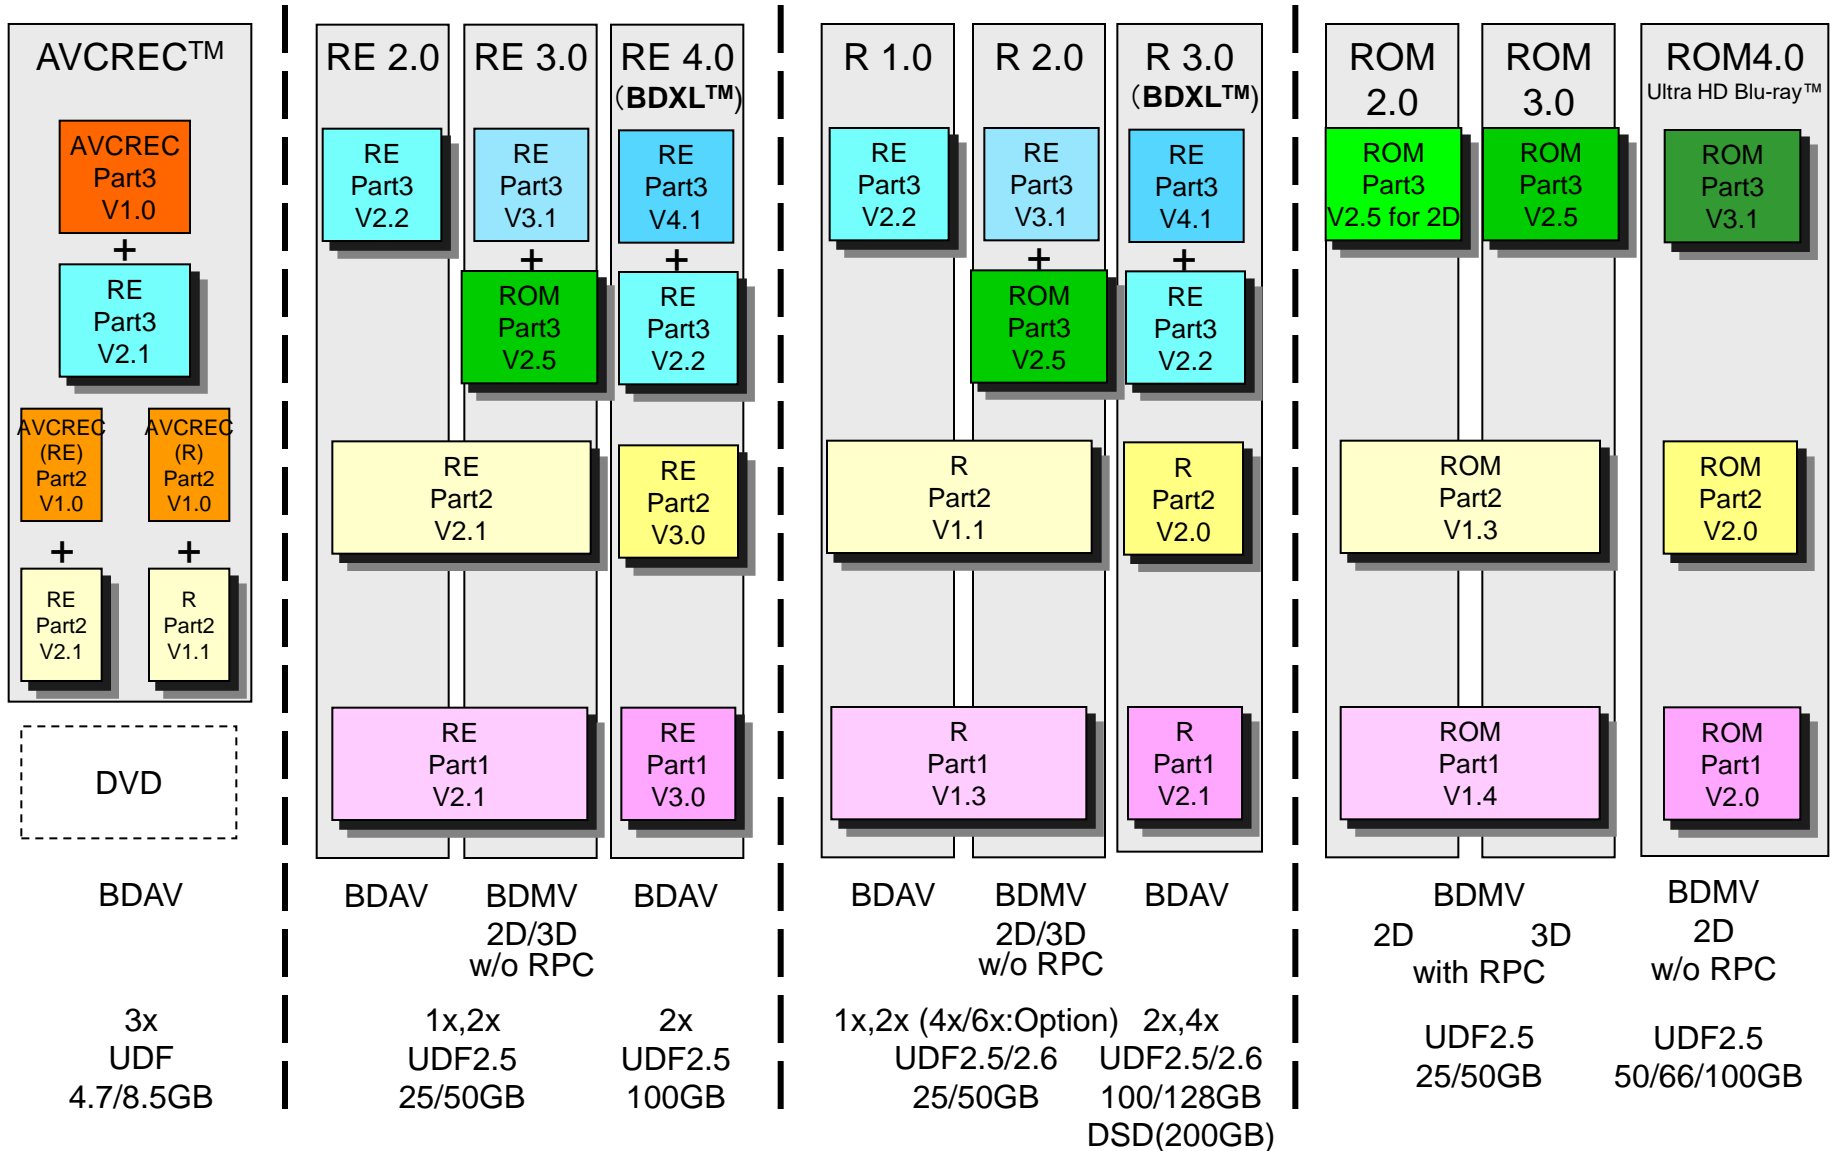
AVCREC™

AVCREC Part3 V1.0
+
RE Part3 V2.1

AVCREC (RE) Part2 V1.0
+
RE Part2 V2.1

AVCREC (R) Part2 V1.0
+
R Part2 V1.1

DVD

BDAV

3x
UDF
4.7/8.5GB

RE 2.0

RE Part3 V2.2

RE Part2 V2.1

RE Part1 V2.1

RE 3.0

RE Part3 V3.1
+
ROM Part3 V2.5

RE 4.0 (BDXL™)

RE Part3 V4.1
+
RE Part3 V2.2

RE Part2 V3.0

RE Part1 V3.0

BDAV

BDMV
2D/3D
w/o RPC

BDAV

1x,2x
UDF2.5
25/50GB

2x
UDF2.5
100GB

R 1.0

RE Part3 V2.2

R 2.0

RE Part3 V3.1
+
ROM Part3 V2.5

R Part2 V1.1

R Part1 V1.3

R 3.0 (BDXL™)

RE Part3 V4.1
+
RE Part3 V2.2

R Part2 V2.0

R Part1 V2.1

BDAV

BDMV
2D/3D
w/o RPC

BDAV

1x,2x (4x/6x:Option)
UDF2.5/2.6
25/50GB

2x,4x
UDF2.5/2.6
100/128GB
DSD(200GB)

ROM 2.0

ROM Part3 V2.5 for 2D

ROM 3.0

ROM Part3 V2.5

ROM Part2 V1.3

ROM Part1 V1.4

ROM4.0
Ultra HD Blu-ray™

ROM Part3 V3.1

ROM Part2 V2.0

ROM Part1 V2.0

BDMV
2D 3D
with RPC

BDMV
2D
w/o RPC

UDF2.5
25/50GB

UDF2.5
50/66/100GB